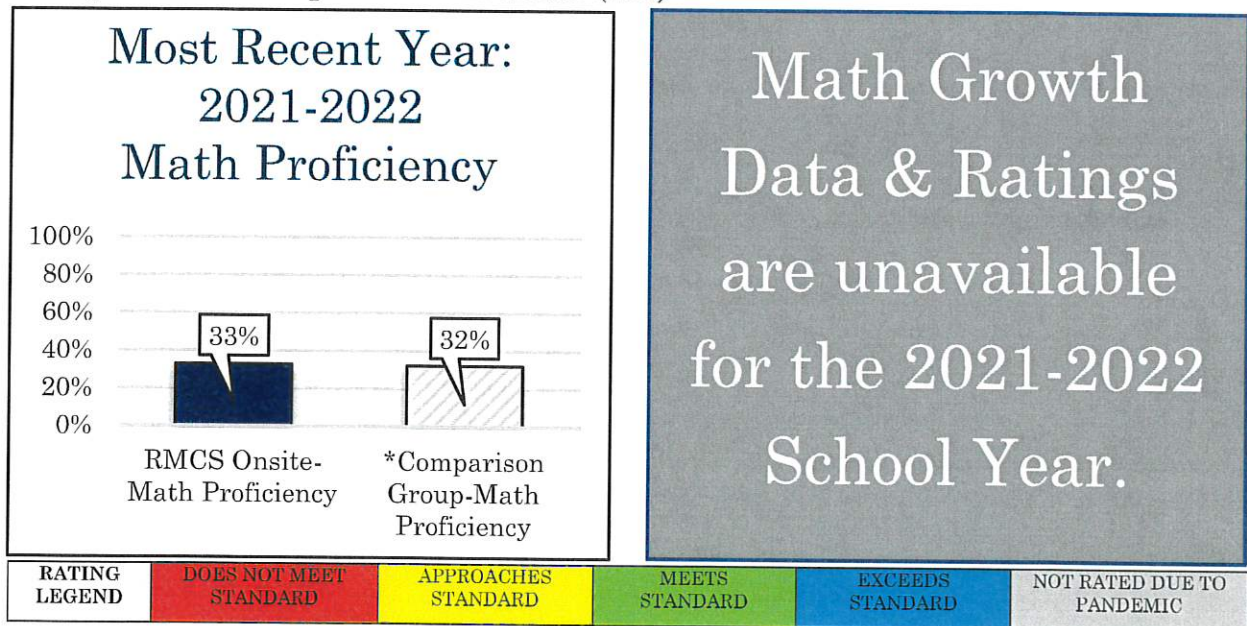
Most Recent Year: 2021-2022 Math Proficiency

100%
80%
60%
40%
20%
0%

33%

32%

RMCS Onsite-Math Proficiency

*Comparison Group-Math Proficiency

Math Growth Data & Ratings are unavailable for the 2021-2022 School Year.

| RATING LEGEND | DOES NOT MEET STANDARD | APPROACHES STANDARD | MEETS STANDARD | EXCEEDS STANDARD | NOT RATED DUE TO PANDEMIC |
|---|---|---|---|---|---|